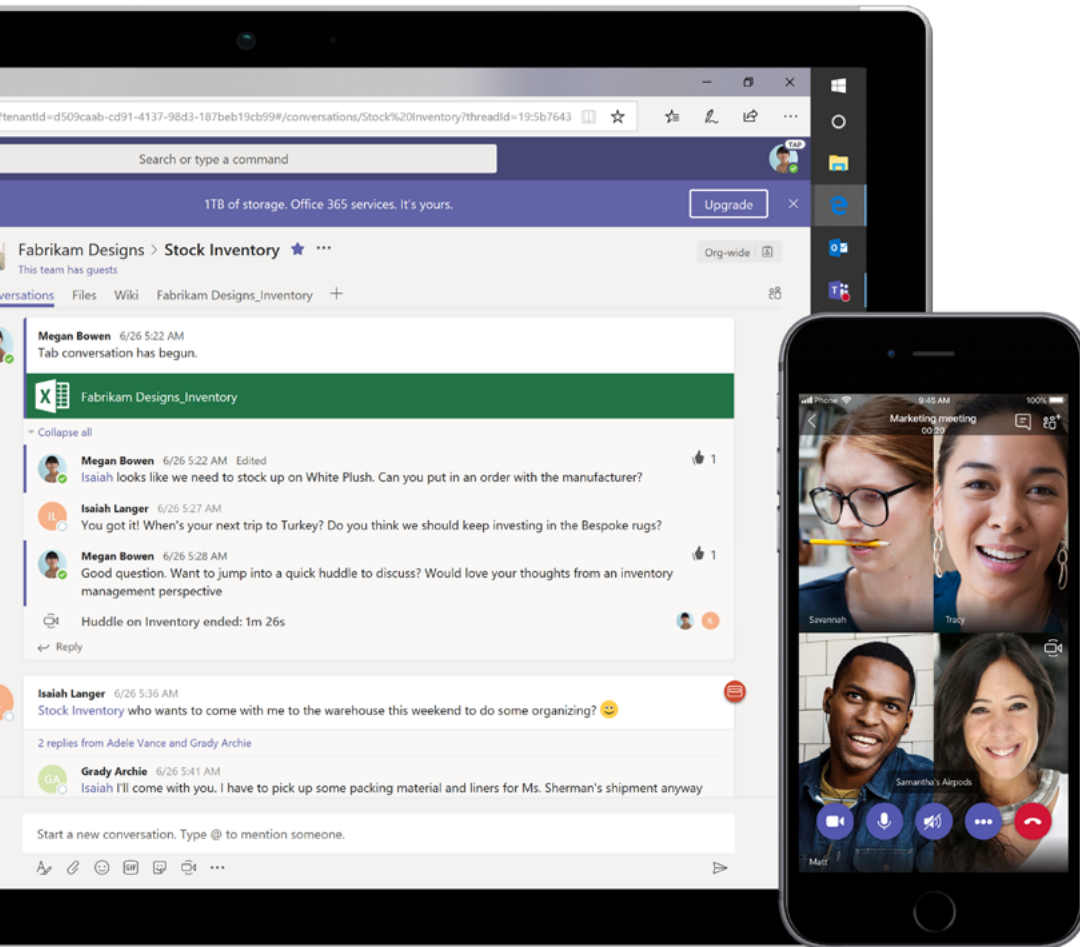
/tenantId=d509caab-cd91-4137-98d3-187beb19cb99#/conversations/Stock%20Inventory?threadId=19:5b7643

Search or type a command

TAP

1TB of storage. Office 365 services. It's yours.

Upgrade

Fabrikam Designs > Stock Inventory

This team has guests

Org-wide

versations Files Wiki Fabrikam Designs_Inventory +

Megan Bowen 6/26 5:22 AM
Tab conversation has begun.

Fabrikam Designs_Inventory

Collapse all

Megan Bowen 6/26 5:22 AM Edited
Isaiah looks like we need to stock up on White Plush. Can you put in an order with the manufacturer?

1

IL

Isaiah Langer 6/26 5:27 AM
You got it! When's your next trip to Turkey? Do you think we should keep investing in the Bespoke rugs?

Megan Bowen 6/26 5:28 AM
Good question. Want to jump into a quick huddle to discuss? Would love your thoughts from an inventory management perspective

1

Huddle on Inventory ended: 1m 26s

Reply

Isaiah Langer 6/26 5:36 AM
Stock Inventory who wants to come with me to the warehouse this weekend to do some organizing?

2 replies from Adele Vance and Grady Archie

GA

Grady Archie 6/26 5:41 AM
Isaiah I'll come with you. I have to pick up some packing material and liners for Ms. Sherman's shipment anyway

Start a new conversation. Type @ to mention someone.

Phone 9:45 AM 100%

Marketing meeting
00:20

Savannah

Tracy

Samantha's Airpods

Matt